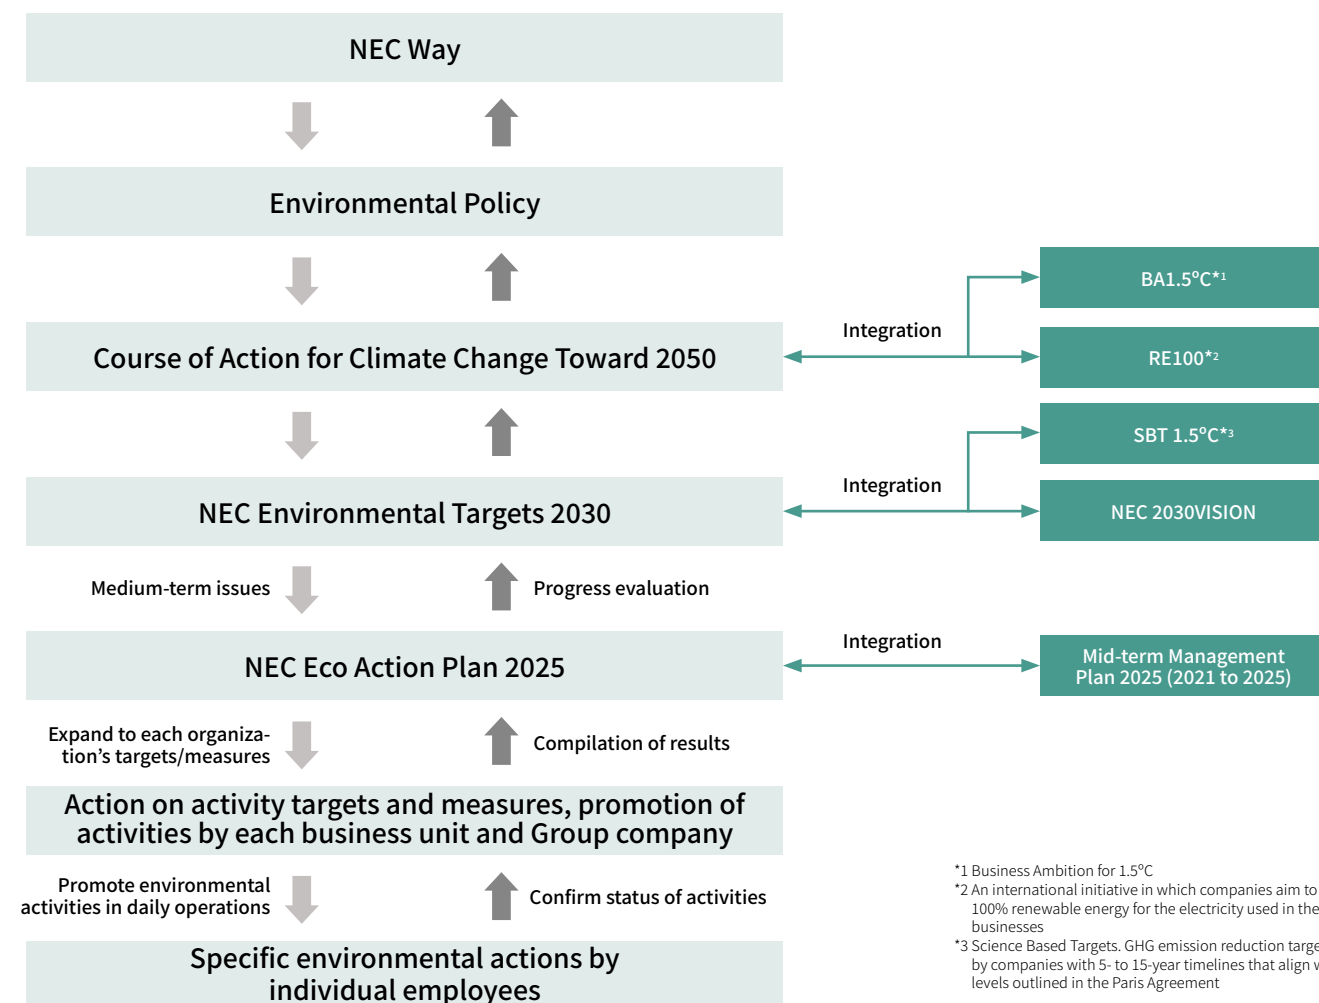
NEC Way

Environmental Policy

Course of Action for Climate Change Toward 2050

Integration

BA1.5°C*1

RE100*2

SBT 1.5°C*3

NEC Environmental Targets 2030

Integration

NEC 2030VISION

Medium-term issues

Progress evaluation

NEC Eco Action Plan 2025

Integration

Mid-term Management Plan 2025 (2021 to 2025)

Expand to each organization’s targets/measures

Compilation of results

Action on activity targets and measures, promotion of activities by each business unit and Group company

Promote environmental activities in daily operations

Confirm status of activities

Specific environmental actions by individual employees

*1 Business Ambition for 1.5°C
*2 An international initiative in which companies aim to 100% renewable energy for the electricity used in the businesses
*3 Science Based Targets. GHG emission reduction targe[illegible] by companies with 5- to 15-year timelines that align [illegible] levels outlined in the Paris Agreement